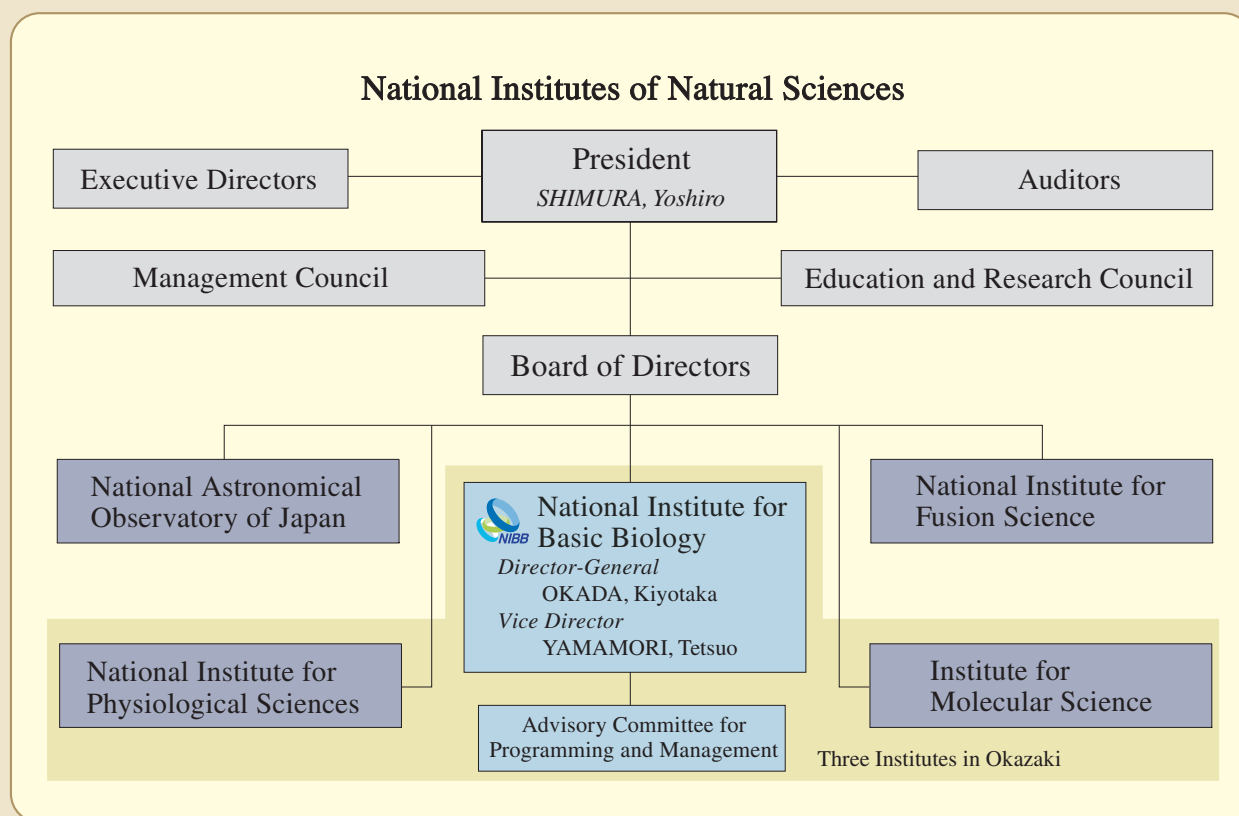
National Institutes of Natural Sciences

Executive Directors

President
SHIMURA, Yoshiro

Auditors

Management Council

Education and Research Council

Board of Directors

National Astronomical Observatory of Japan

NIBB
National Institute for Basic Biology
Director-General
OKADA, Kiyotaka
Vice Director
YAMAMORI, Tetsuo

National Institute for Fusion Science

National Institute for Physiological Sciences

Advisory Committee for Programming and Management

Institute for Molecular Science

Three Institutes in Okazaki